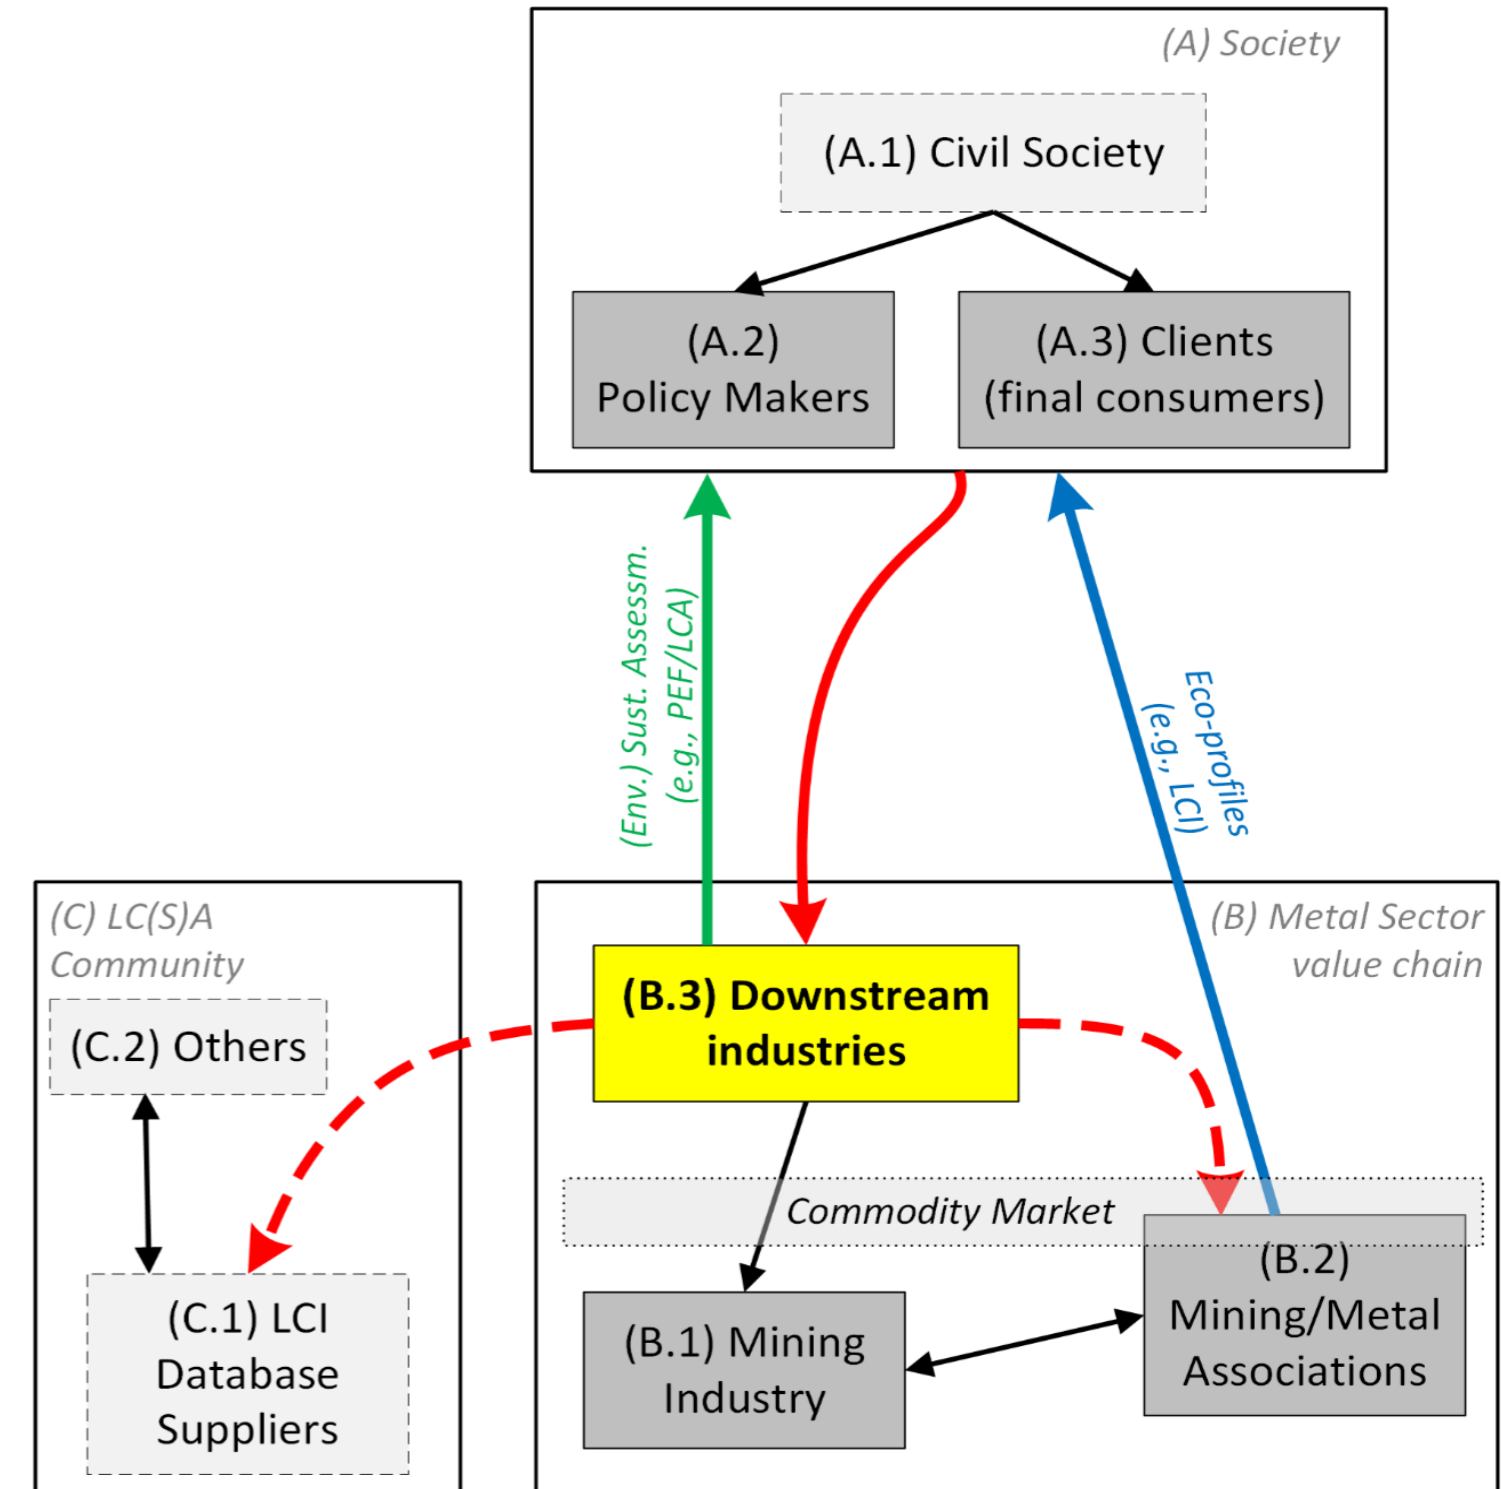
(A) Society

(A.1) Civil Society

(A.2) Policy Makers

(A.3) Clients (final consumers)

(Env.) Sust. Assessm. (e.g., PEF/LCA)

Eco-profiles (e.g., LCI)

(C) LC(S)A Community

(C.2) Others

(C.1) LCI Database Suppliers

(B) Metal Sector value chain

(B.3) Downstream industries

Commodity Market

(B.1) Mining Industry

(B.2) Mining/Metal Associations